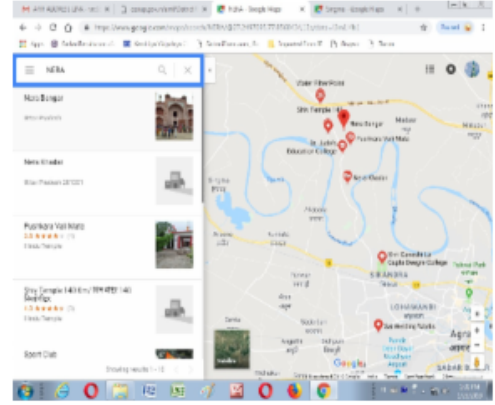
NERA - Google Maps

NERA

Nera Bangar

Nera Khadar
Uttar Pradesh 283201

Pushkara Vad Mata
Hindu Temple

Shiv Temple 140
Hindu Temple

Sport Club

Showing results 1 - 10

Shiv Temple 140
Nera Bangar
Pushkara Vad Mata
Dr. Ashok Education College
Nera Khadar
Shri Gandhi Lal Gupta Degree College
SIKANDRA
Sai Wedding Palace
LOHAMANDI
Agra
Google